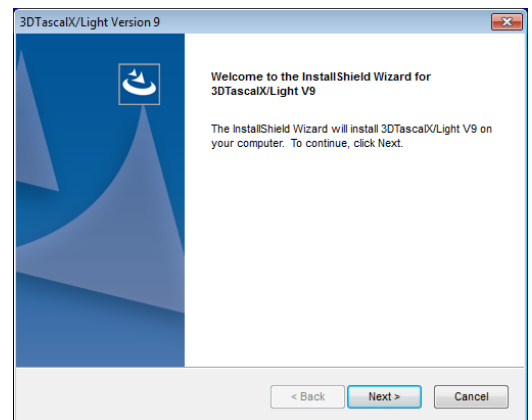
3DTascalX/Light Version 9

Welcome to the InstallShield Wizard for 3DTascalX/Light V9

The InstallShield Wizard will install 3DTascalX/Light V9 on your computer. To continue, click Next.

< Back
Next >
Cancel